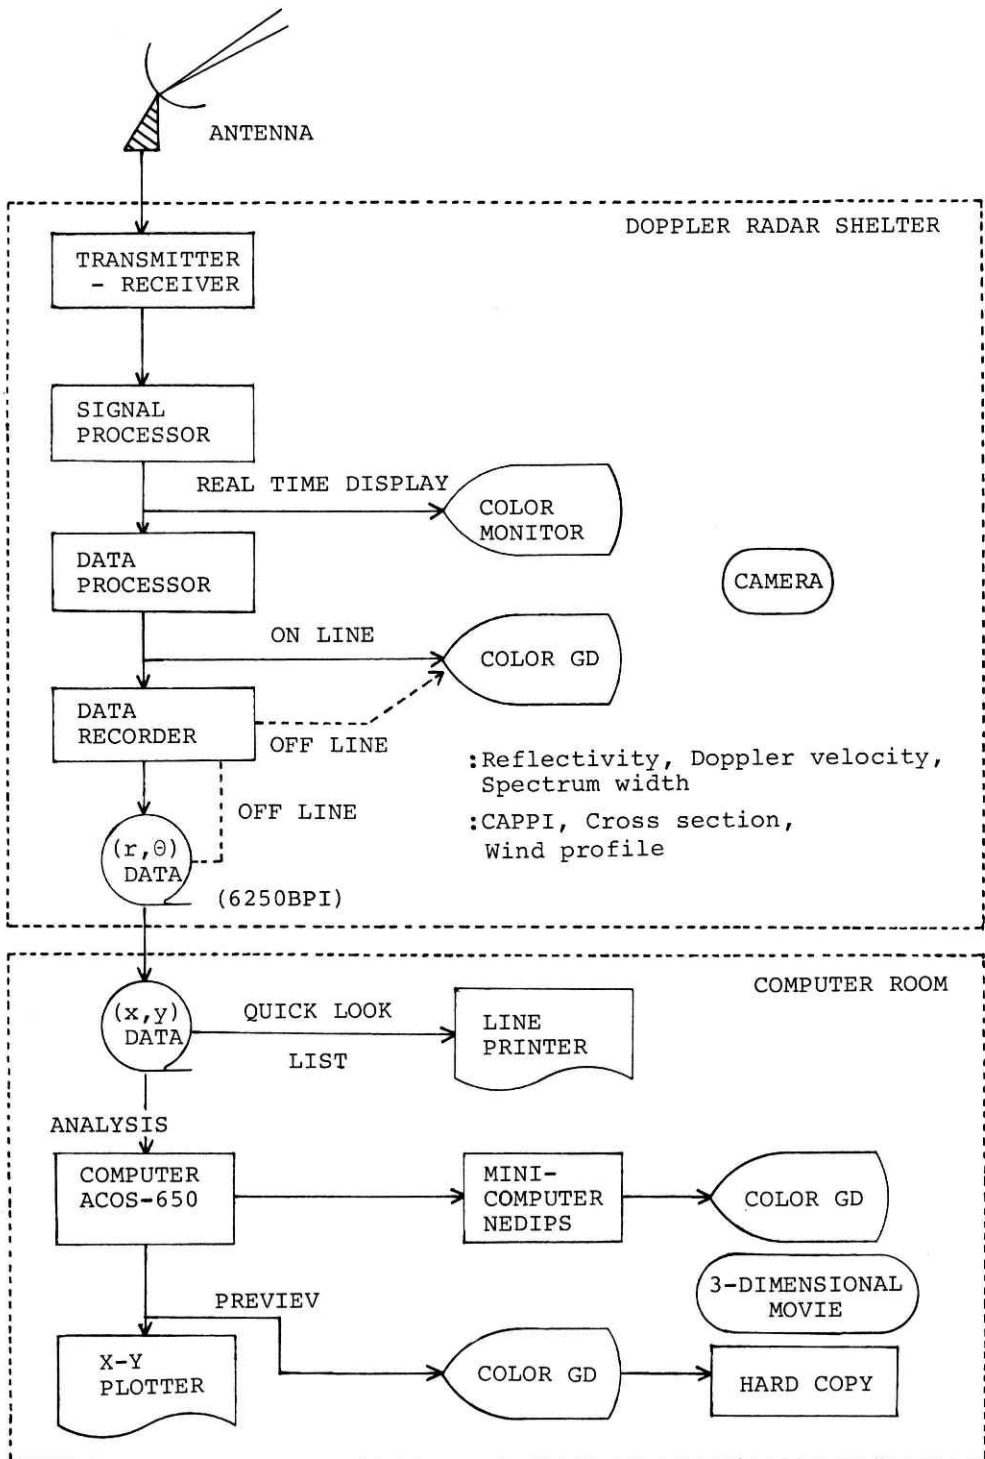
ANTENNA

DOPPLER RADAR SHELTER

TRANSMITTER - RECEIVER

SIGNAL PROCESSOR

REAL TIME DISPLAY

COLOR MONITOR

DATA PROCESSOR

CAMERA

ON LINE

COLOR GD

DATA RECORDER

OFF LINE

:Reflectivity, Doppler velocity, Spectrum width

OFF LINE

:CAPPI, Cross section, Wind profile

$(r,\Theta)$ DATA

(6250BPI)

COMPUTER ROOM

$(x,y)$ DATA

QUICK LOOK

LIST

LINE PRINTER

ANALYSIS

COMPUTER ACOS-650

MINI-COMPUTER NEDIPS

COLOR GD

3-DIMENSIONAL MOVIE

PREVIEV

X-Y PLOTTER

COLOR GD

HARD COPY